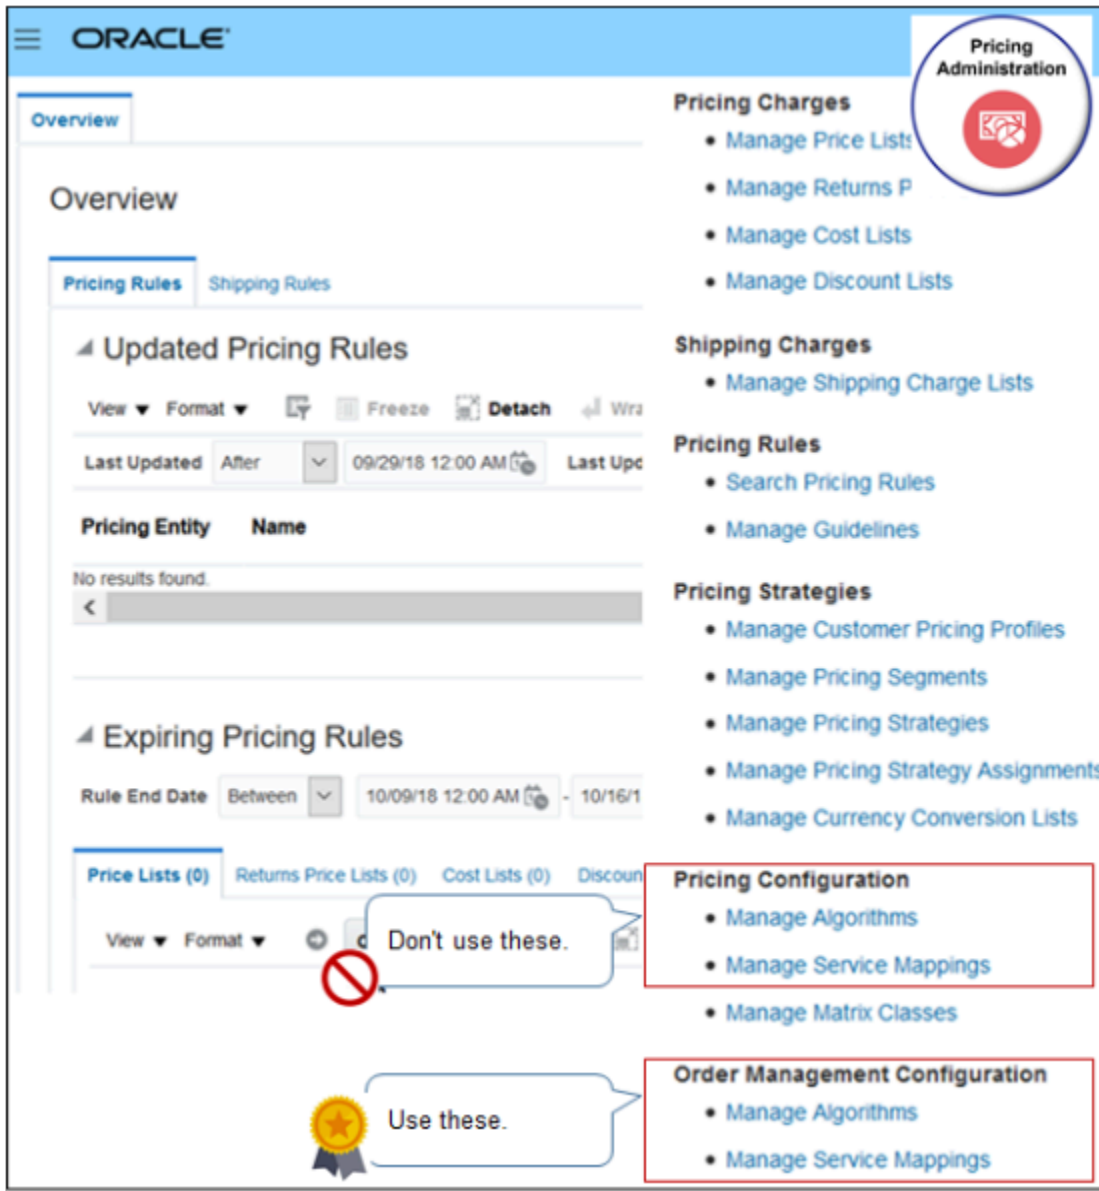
ORACLE

Pricing Administration

Overview

Overview

Pricing Rules | Shipping Rules

Updated Pricing Rules

View ▾ Format ▾ Freeze Detach Wra

Last Updated After 09/29/18 12:00 AM Last Upc

Pricing Entity Name

No results found.

Expiring Pricing Rules

Rule End Date Between 10/09/18 12:00 AM - 10/16/1

Price Lists (0) Returns Price Lists (0) Cost Lists (0) Discoun

View ▾ Format ▾

Don't use these.

Use these.

Pricing Charges
- Manage Price Lists
- Manage Returns P
- Manage Cost Lists
- Manage Discount Lists

Shipping Charges
- Manage Shipping Charge Lists

Pricing Rules
- Search Pricing Rules
- Manage Guidelines

Pricing Strategies
- Manage Customer Pricing Profiles
- Manage Pricing Segments
- Manage Pricing Strategies
- Manage Pricing Strategy Assignments
- Manage Currency Conversion Lists

Pricing Configuration
- Manage Algorithms
- Manage Service Mappings
- Manage Matrix Classes

Order Management Configuration
- Manage Algorithms
- Manage Service Mappings